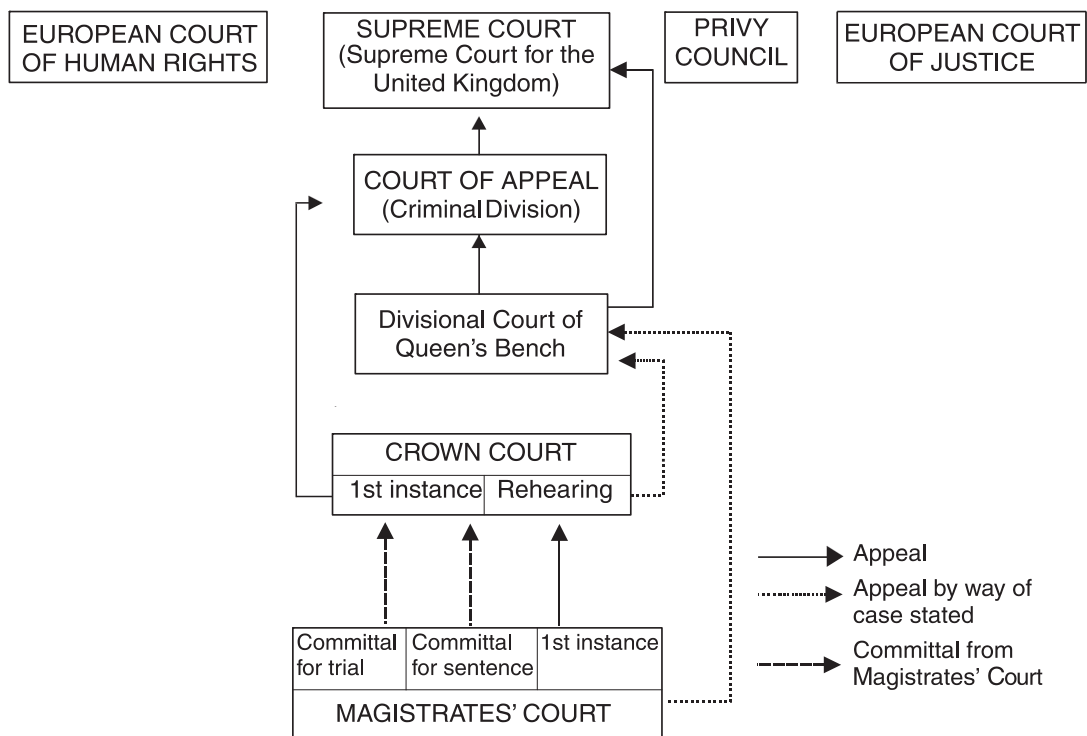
EUROPEAN COURT OF HUMAN RIGHTS

SUPREME COURT (Supreme Court for the United Kingdom)

PRIVY COUNCIL

EUROPEAN COURT OF JUSTICE

COURT OF APPEAL (Criminal Division)

Divisional Court of Queen's Bench

CROWN COURT

1st instance

Rehearing

Committal for trial

Committal for sentence

1st instance

MAGISTRATES' COURT

Appeal

Appeal by way of case stated

Committal from Magistrates' Court